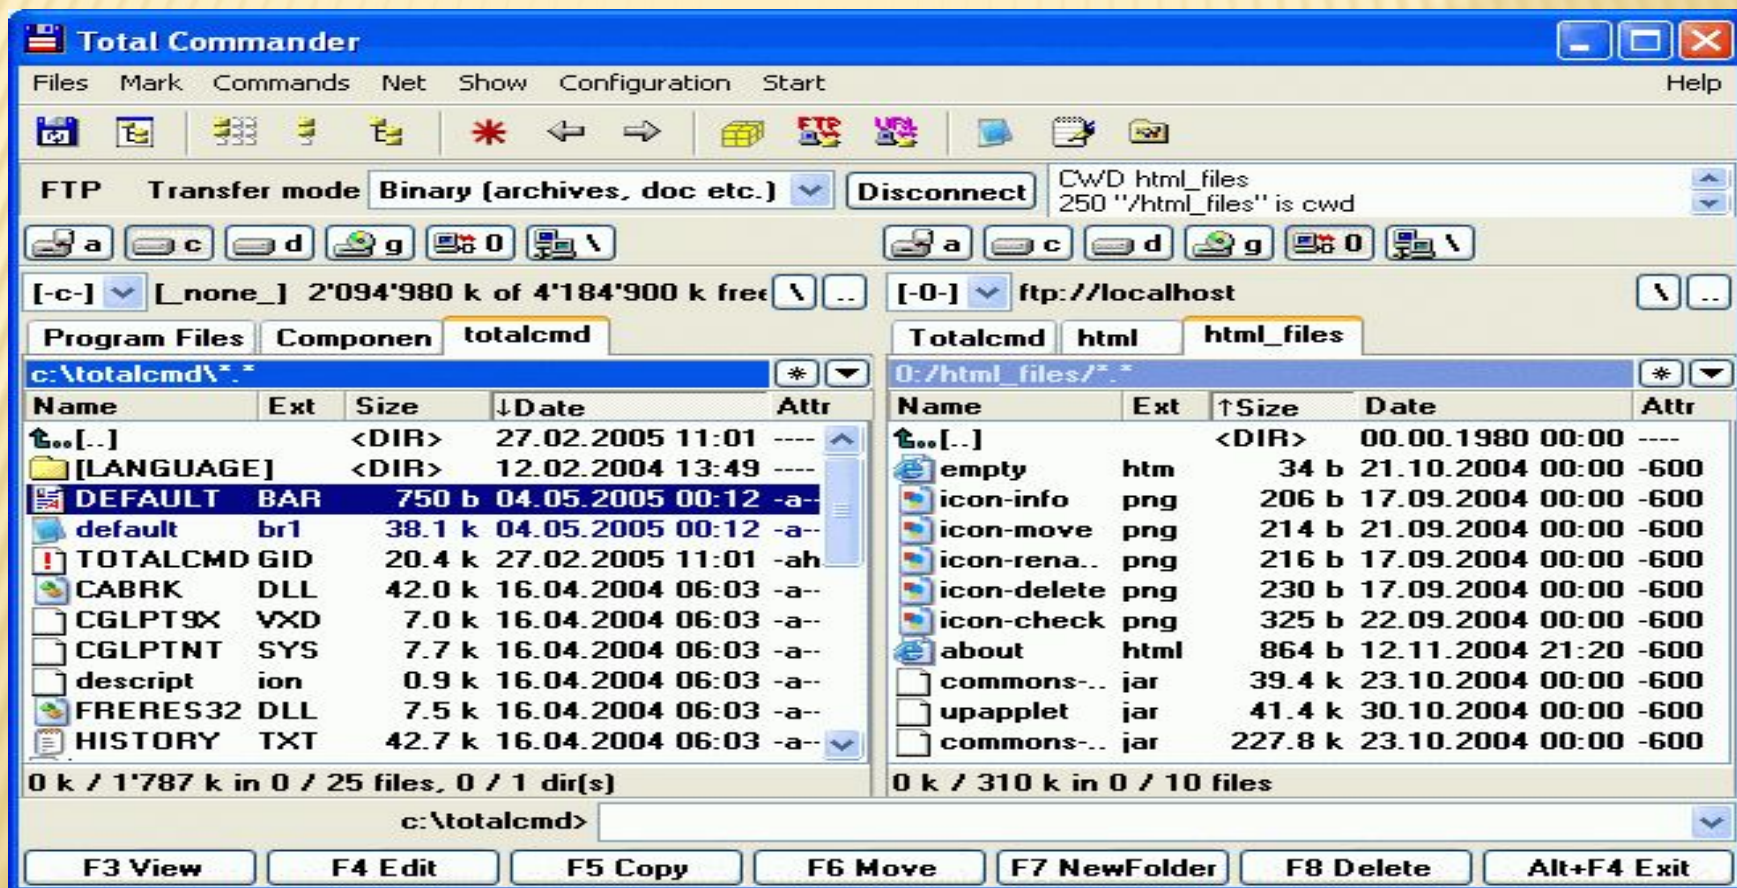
Total Commander

Files Mark Commands Net Show Configuration Start Help

FTP Transfer mode Binary (archives, doc etc.) Disconnect

CWD html_files
250 "/html_files" is cwd

a c d g 0 \ a c d g 0 \

[-c-] [_none_] 2'094'980 k of 4'184'900 k free \ ..

[-0-] ftp://localhost \ ..

Program Files Componen totalcmd

Totalcmd html html_files

c:\totalcmd\*.* * 

0:/html_files/*.* *

| Name | Ext | Size | ↓Date | Attr |
|---|---|---|---|---|
| [..] | | <DIR> | 27.02.2005 11:01 | ---- |
| [LANGUAGE] | | <DIR> | 12.02.2004 13:49 | ---- |
| DEFAULT | BAR | 750 b | 04.05.2005 00:12 | -a-- |
| default | br1 | 38.1 k | 04.05.2005 00:12 | -a-- |
| TOTALCMD | GID | 20.4 k | 27.02.2005 11:01 | -ah |
| CABRK | DLL | 42.0 k | 16.04.2004 06:03 | -a-- |
| CGLPT9X | VXD | 7.0 k | 16.04.2004 06:03 | -a-- |
| CGLPTNT | SYS | 7.7 k | 16.04.2004 06:03 | -a-- |
| descript | ion | 0.9 k | 16.04.2004 06:03 | -a-- |
| FRERES32 | DLL | 7.5 k | 16.04.2004 06:03 | -a-- |
| HISTORY | TXT | 42.7 k | 16.04.2004 06:03 | -a-- |

| Name | Ext | ↑Size | Date | Attr |
|---|---|---|---|---|
| [..] | | <DIR> | 00.00.1980 00:00 | ---- |
| empty | htm | 34 b | 21.10.2004 00:00 | -600 |
| icon-info | png | 206 b | 17.09.2004 00:00 | -600 |
| icon-move | png | 214 b | 21.09.2004 00:00 | -600 |
| icon-rena.. | png | 216 b | 17.09.2004 00:00 | -600 |
| icon-delete | png | 230 b | 17.09.2004 00:00 | -600 |
| icon-check | png | 325 b | 22.09.2004 00:00 | -600 |
| about | html | 864 b | 12.11.2004 21:20 | -600 |
| commons-.. | jar | 39.4 k | 23.10.2004 00:00 | -600 |
| upapplet | jar | 41.4 k | 30.10.2004 00:00 | -600 |
| commons-.. | jar | 227.8 k | 23.10.2004 00:00 | -600 |

0 k / 1'787 k in 0 / 25 files, 0 / 1 dir(s)

0 k / 310 k in 0 / 10 files

c:\totalcmd>

F3 View F4 Edit F5 Copy F6 Move F7 NewFolder F8 Delete Alt+F4 Exit